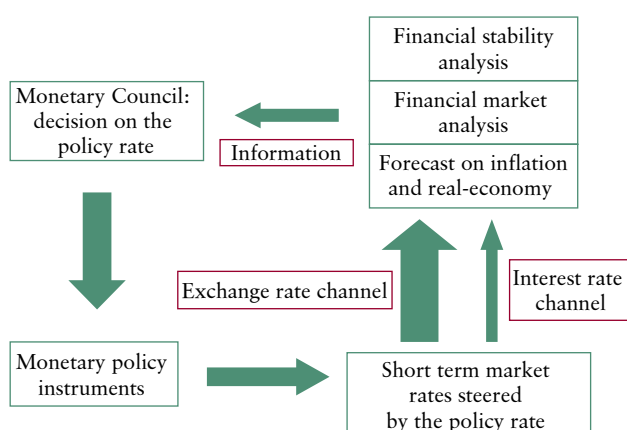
Financial stability analysis

Financial market analysis

Forecast on inflation and real-economy

Monetary Council: decision on the policy rate

Information

Exchange rate channel

Interest rate channel

Monetary policy instruments

Short term market rates steered by the policy rate